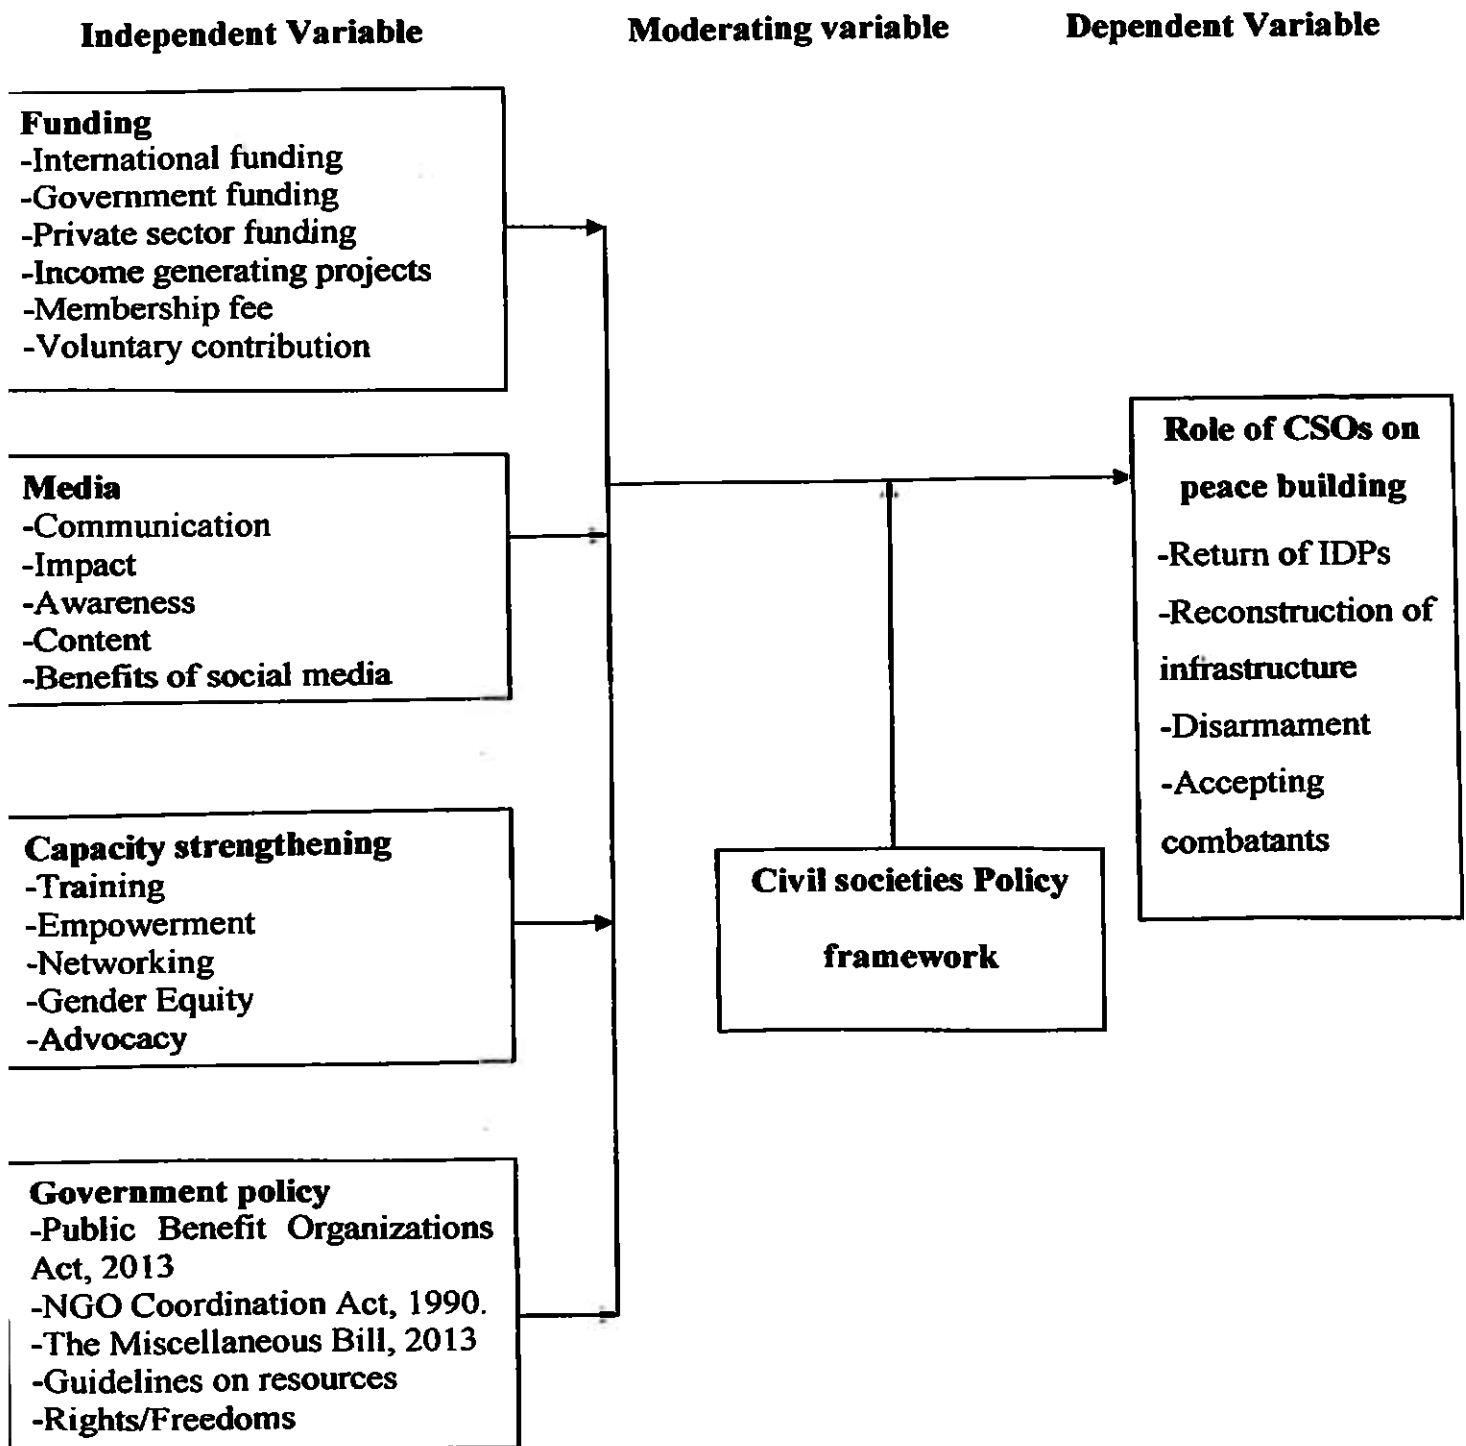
Independent Variable

Moderating variable

Dependent Variable

Funding
-International funding
-Government funding
-Private sector funding
-Income generating projects
-Membership fee
-Voluntary contribution

Media
-Communication
-Impact
-Awareness
-Content
-Benefits of social media

Capacity strengthening
-Training
-Empowerment
-Networking
-Gender Equity
-Advocacy

Government policy
-Public Benefit Organizations Act, 2013
-NGO Coordination Act, 1990.
-The Miscellaneous Bill, 2013
-Guidelines on resources
-Rights/Freedoms

Civil societies Policy framework

Role of CSOs on peace building
-Return of IDPs
-Reconstruction of infrastructure
-Disarmament
-Accepting combatants